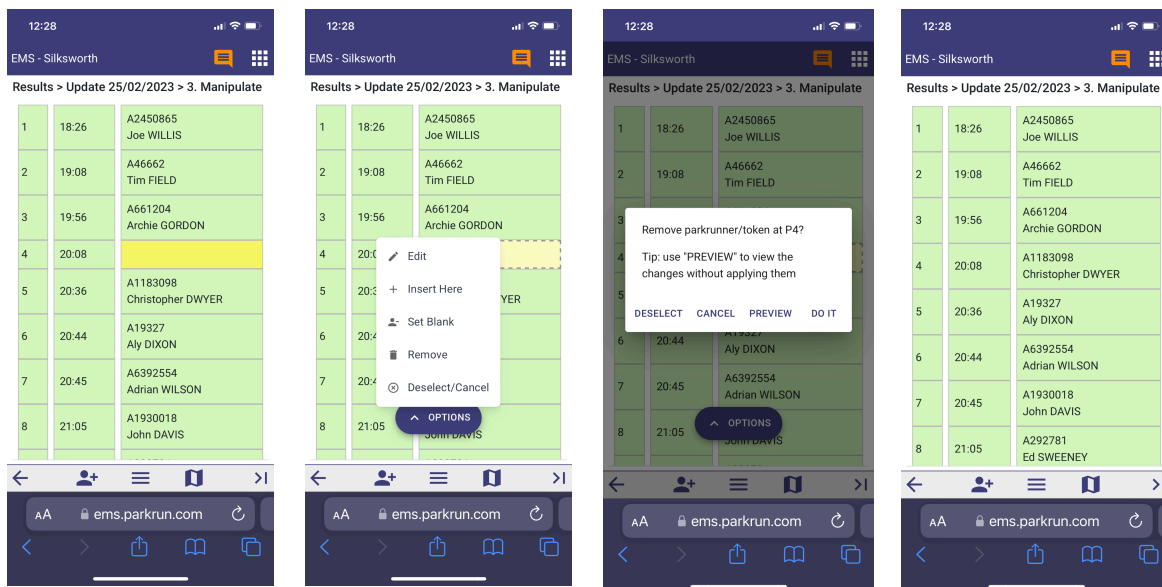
12:28

EMS - Silksworth

Results > Update 25/02/2023 > 3. Manipulate

| | | |
|---|---|---|
| 1 | 18:26 | A2450865 Joe WILLIS |
| 2 | 19:08 | A46662 Tim FIELD |
| 3 | 19:56 | A661204 Archie GORDON |
| 4 | 20:08 | |
| 5 | 20:36 | A1183098 Christopher DWYER |
| 6 | 20:44 | A19327 Aly DIXON |
| 7 | 20:45 | A6392554 Adrian WILSON |
| 8 | 21:05 | A1930018 John DAVIS |

AA ems.parkrun.com

12:28

EMS - Silksworth

Results > Update 25/02/2023 > 3. Manipulate

| | | |
|---|---|---|
| 1 | 18:26 | A2450865 Joe WILLIS |
| 2 | 19:08 | A46662 Tim FIELD |
| 3 | 19:56 | A661204 Archie GORDON |
| 4 | 20:0 | |
| 5 | 20:3 | YER |
| 6 | 20:4 | |
| 7 | 20:4 | |
| 8 | 21:05 | John DAVIS |

Edit
Insert Here
Set Blank
Remove
Deselect/Cancel

OPTIONS

AA ems.parkrun.com

12:28

EMS - Silksworth

Results > Update 25/02/2023 > 3. Manipulate

| | | |
|---|---|---|
| 1 | 18:26 | A2450865 Joe WILLIS |
| 2 | 19:08 | A46662 Tim FIELD |
| 6 | 20:44 | A19327 Aly DIXON |
| 7 | 20:45 | A6392554 Adrian WILSON |
| 8 | 21:05 | John DAVIS |

Remove parkrunner/token at P4?

Tip: use "PREVIEW" to view the changes without applying them

DESELECT CANCEL PREVIEW DO IT

OPTIONS

AA ems.parkrun.com

12:28

EMS - Silksworth

Results > Update 25/02/2023 > 3. Manipulate

| | | |
|---|---|---|
| 1 | 18:26 | A2450865 Joe WILLIS |
| 2 | 19:08 | A46662 Tim FIELD |
| 3 | 19:56 | A661204 Archie GORDON |
| 4 | 20:08 | A1183098 Christopher DWYER |
| 5 | 20:36 | A19327 Aly DIXON |
| 6 | 20:44 | A6392554 Adrian WILSON |
| 7 | 20:45 | A1930018 John DAVIS |
| 8 | 21:05 | A292781 Ed SWEENEY |

AA ems.parkrun.com